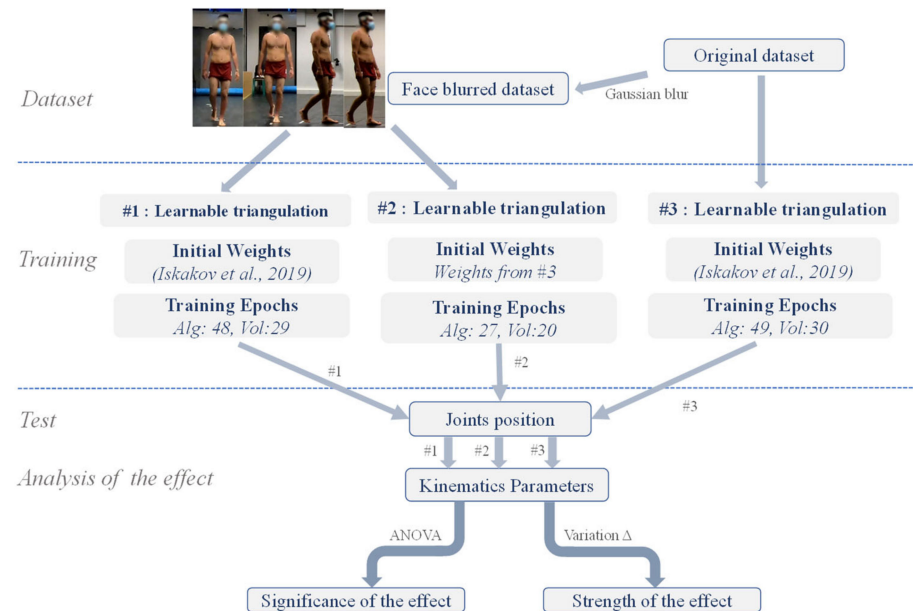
Dataset

Original dataset

Face blurred dataset

Gaussian blur

Training

#1 : Learnable triangulation

Initial Weights
(Iskakov et al., 2019)

Training Epochs
Alg: 48, Vol:29

#2 : Learnable triangulation

Initial Weights
Weights from #3

Training Epochs
Alg: 27, Vol:20

#3 : Learnable triangulation

Initial Weights
(Iskakov et al., 2019)

Training Epochs
Alg: 49, Vol:30

#1

#2

#3

Test

Joints position

Analysis of the effect

#1 #2 #3

Kinematics Parameters

ANOVA

Variation Δ

Significance of the effect

Strength of the effect